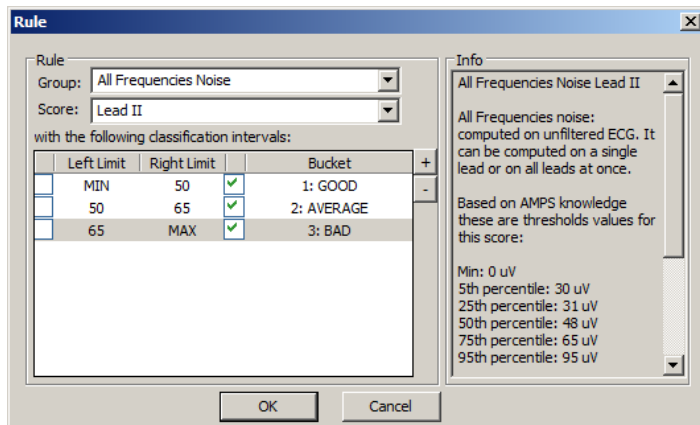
Rule

Rule
Group: All Frequencies Noise
Score: Lead II
with the following classification intervals:

| | Left Limit | Right Limit | | Bucket |
|---|---|---|---|---|
| | MIN | 50 | ✓ | 1: GOOD |
| | 50 | 65 | ✓ | 2: AVERAGE |
| | 65 | MAX | ✓ | 3: BAD |

+
-

Info
All Frequencies Noise Lead II

All Frequencies noise: computed on unfiltered ECG. It can be computed on a single lead or on all leads at once.

Based on AMPS knowledge these are thresholds values for this score:

Min: 0 uV
5th percentile: 30 uV
25th percentile: 31 uV
50th percentile: 48 uV
75th percentile: 65 uV
95th percentile: 95 uV

OK
Cancel